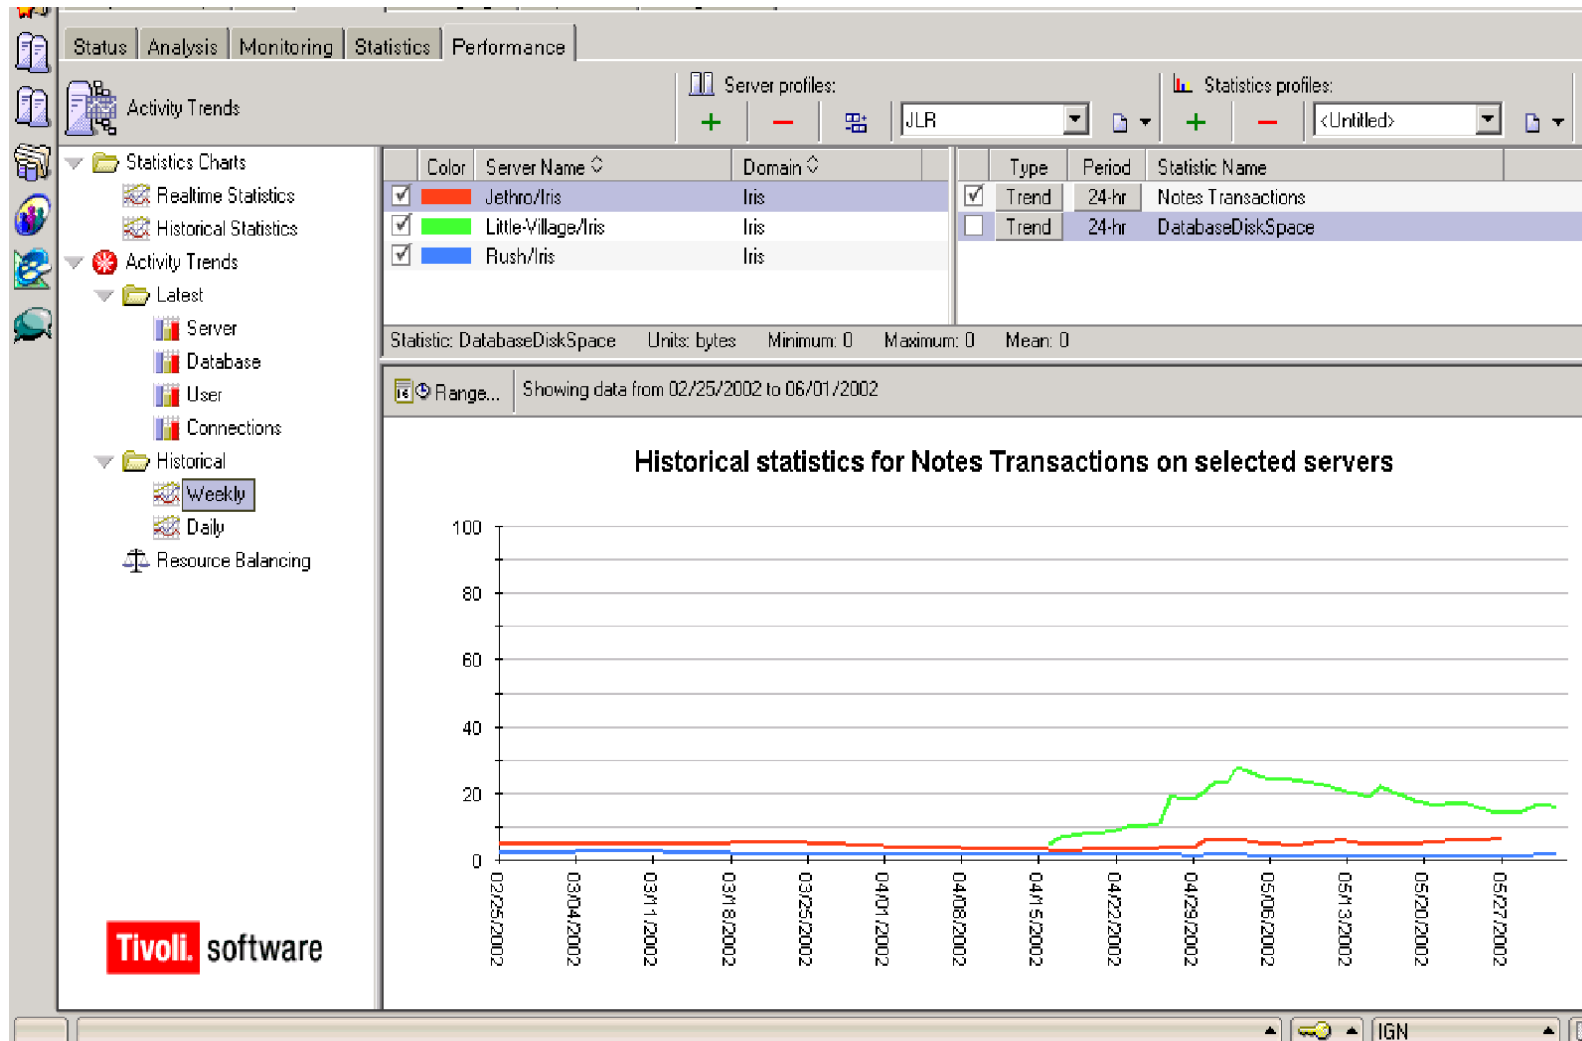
Status | Analysis | Monitoring | Statistics | Performance

Activity Trends

Server profiles:

JLR

Statistics profiles:

<Untitled>

Statistics Charts
Realtime Statistics
Historical Statistics
Activity Trends
Latest
Server
Database
User
Connections
Historical
Weekly
Daily
Resource Balancing

| | Color | Server Name | Domain |
|---|---|---|---|
| ☑ | | Jethro/Iris | Iris |
| ☑ | | Little-Village/Iris | Iris |
| ☑ | | Rush/Iris | Iris |

| | Type | Period | Statistic Name |
|---|---|---|---|
| ☑ | Trend | 24-hr | Notes Transactions |
| ☐ | Trend | 24-hr | DatabaseDiskSpace |

Statistic: DatabaseDiskSpace Units: bytes Minimum: 0 Maximum: 0 Mean: 0

Range... Showing data from 02/25/2002 to 06/01/2002

Historical statistics for Notes Transactions on selected servers

100
80
60
40
20
0

02/25/2002 03/04/2002 03/11/2002 03/18/2002 03/25/2002 04/01/2002 04/08/2002 04/15/2002 04/22/2002 04/29/2002 05/06/2002 05/13/2002 05/20/2002 05/27/2002

Tivoli. software

IGN